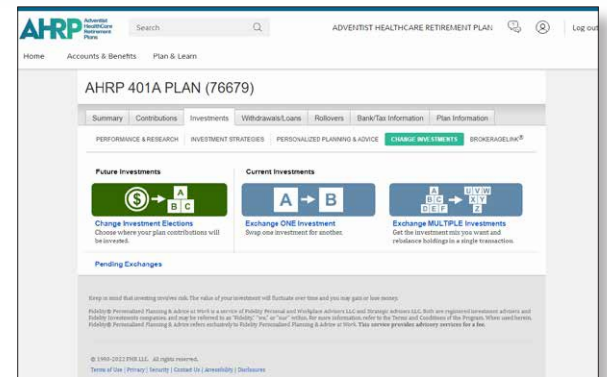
AHRP Adventist HealthCare Retirement Plans

Search

ADVENTIST HEALTHCARE RETIREMENT PLAN

Log out

Home Accounts & Benefits Plan & Learn

AHRP 401A PLAN (76679)

Summary Contributions Investments Withdrawals/Loans Rollovers Bank/Tax Information Plan Information

PERFORMANCE & RESEARCH INVESTMENT STRATEGIES PERSONALIZED PLANNING & ADVICE CHANGE INVESTMENTS BROKERAGELINK®

Future Investments

A B C

Change Investment Elections
Choose where your plan contributions will be invested.

Current Investments

A → B

Exchange ONE Investment
Swap one investment for another.

A B C D E F → U V W X Y Z

Exchange MULTIPLE Investments
Get the investment mix you want and rebalance holdings in a single transaction.

Pending Exchanges

Keep in mind that investing involves risk. The value of your investment will fluctuate over time and you may gain or lose money.

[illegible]

© 1996-2022 FMR LLC. All rights reserved.

Terms of Use | Privacy | Security | Contact Us | Accessibility | Disclosures